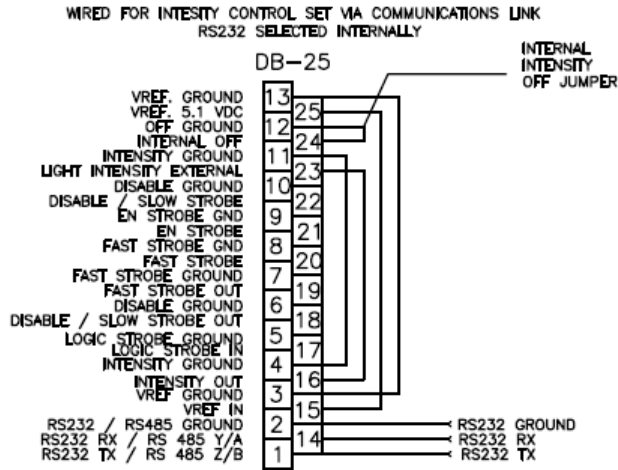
WIRED FOR INTESITY CONTROL SET VIA COMMUNICATIONS LINK
RS232 SELECTED INTERNALLY

DB-25

INTERNAL INTENSITY OFF JUMPER

VREF. GROUND
VREF. 5.1 VDC
OFF GROUND
INTERNAL OFF
INTENSITY GROUND
LIGHT INTENSITY EXTERNAL
DISABLE GROUND
DISABLE / SLOW STROBE
EN STROBE GND
EN STROBE
FAST STROBE GND
FAST STROBE
FAST STROBE GROUND
FAST STROBE OUT
DISABLE GROUND
DISABLE / SLOW STROBE OUT
LOGIC STROBE GROUND
LOGIC STROBE IN
INTENSITY GROUND
INTENSITY OUT
VREF GROUND
VREF IN
RS232 / RS485 GROUND
RS232 RX / RS 485 Y/A
RS232 TX / RS 485 Z/B

13
25
12
24
11
23
10
22
9
21
8
20
7
19
6
18
5
17
4
16
3
15
2
14
1

RS232 GROUND
RS232 RX
RS232 TX